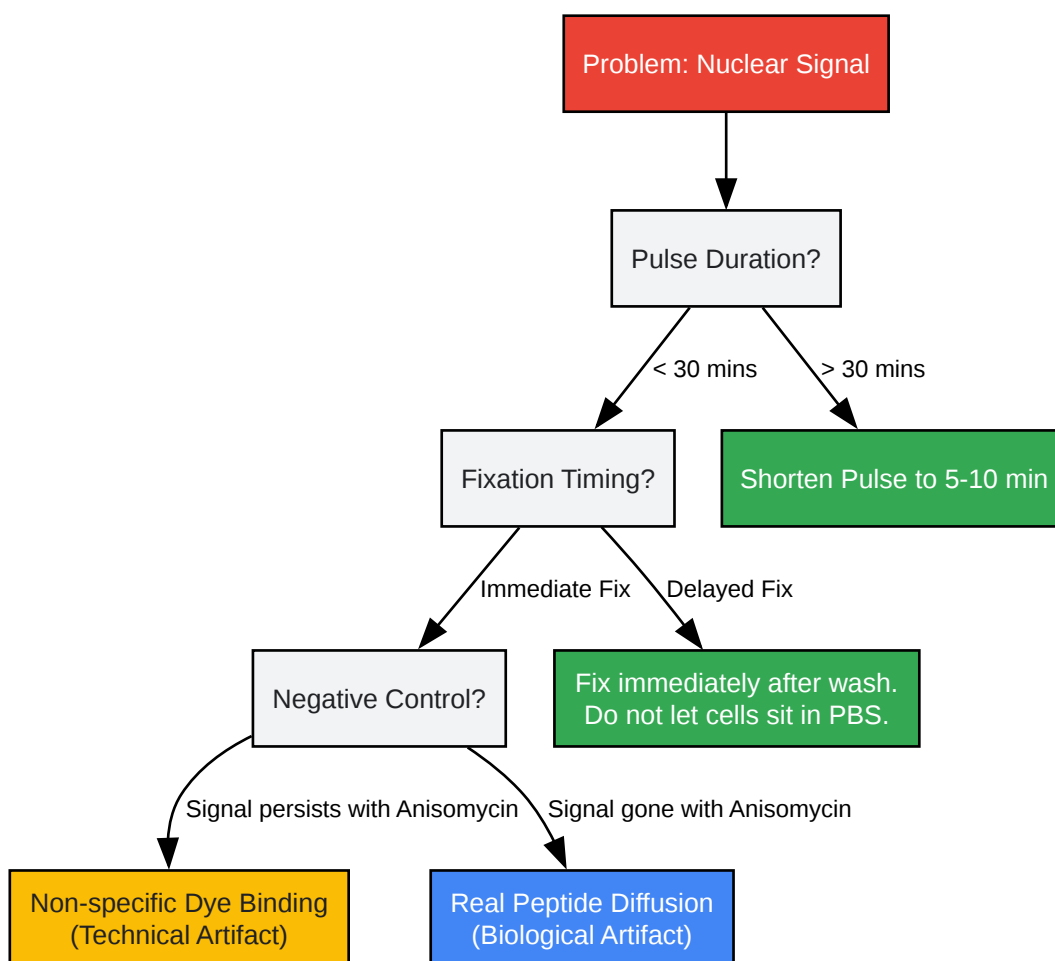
Problem: Nuclear Signal

Pulse Duration?

< 30 mins

> 30 mins

Fixation Timing?

Shorten Pulse to 5-10 min

Immediate Fix

Delayed Fix

Negative Control?

Fix immediately after wash. Do not let cells sit in PBS.

Signal persists with Anisomycin

Signal gone with Anisomycin

Non-specific Dye Binding (Technical Artifact)

Real Peptide Diffusion (Biological Artifact)